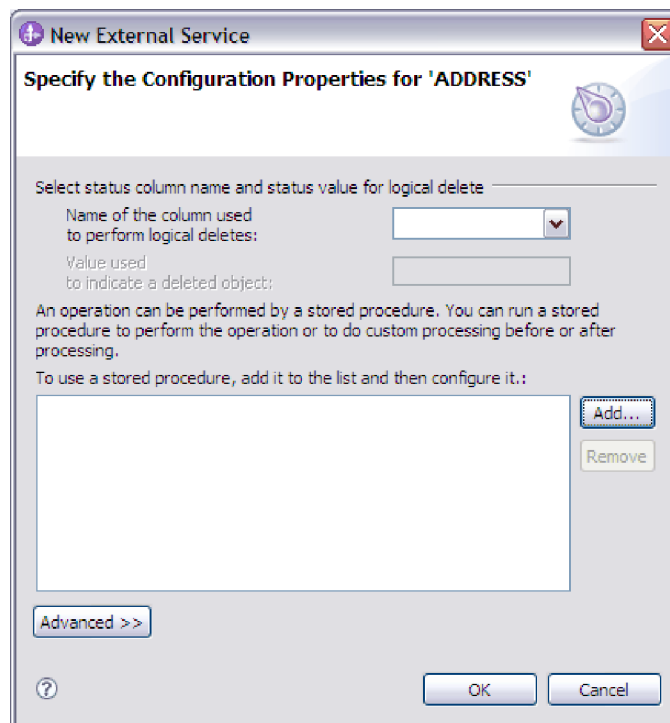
New External Service

Specify the Configuration Properties for 'ADDRESS'

Select status column name and status value for logical delete

Name of the column used to perform logical deletes:

Value used to indicate a deleted object:

An operation can be performed by a stored procedure. You can run a stored procedure to perform the operation or to do custom processing before or after processing.

To use a stored procedure, add it to the list and then configure it.:

Add...

Remove

Advanced >>

?

OK

Cancel